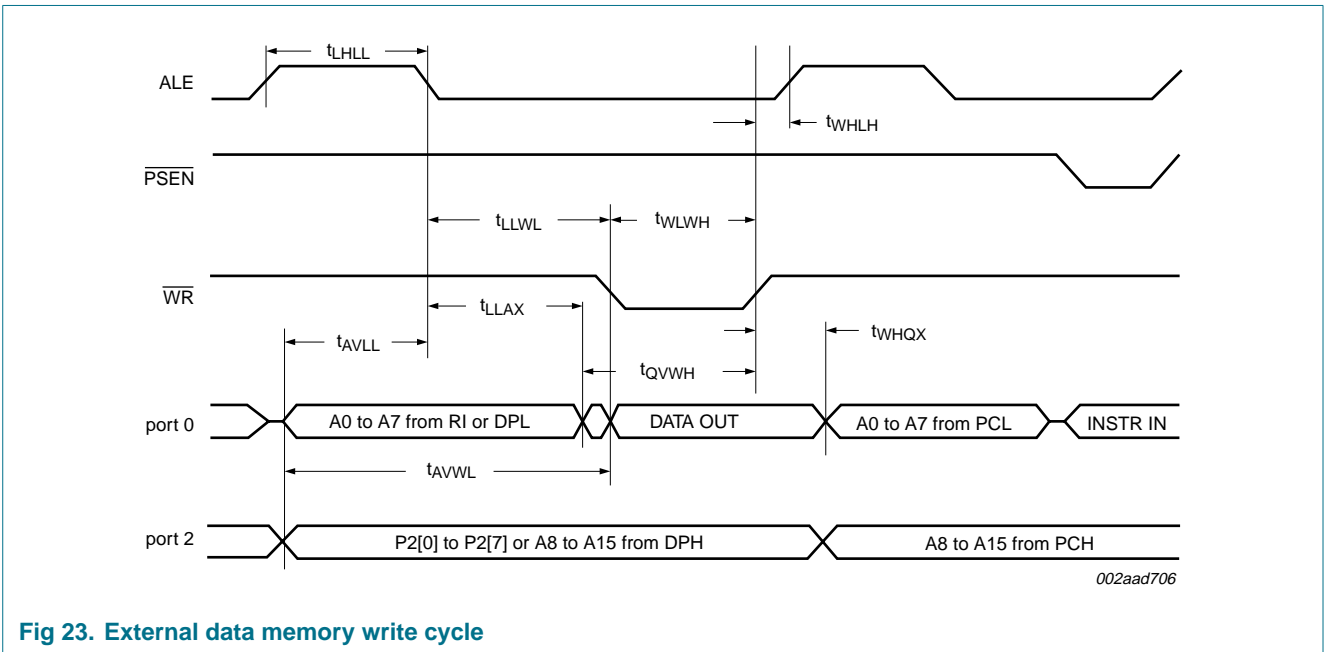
$t_{LHLL}$

ALE

$t_{WHLH}$

$\overline{PSEN}$

$t_{LLWL}$

$t_{WLWH}$

$\overline{WR}$

$t_{LLAX}$

$t_{AVLL}$

$t_{WHQX}$

$t_{QVWH}$

port 0

A0 to A7 from RI or DPL

DATA OUT

A0 to A7 from PCL

INSTR IN

$t_{AVWL}$

port 2

P2[0] to P2[7] or A8 to A15 from DPH

A8 to A15 from PCH

002aad706

Fig 23. External data memory write cycle